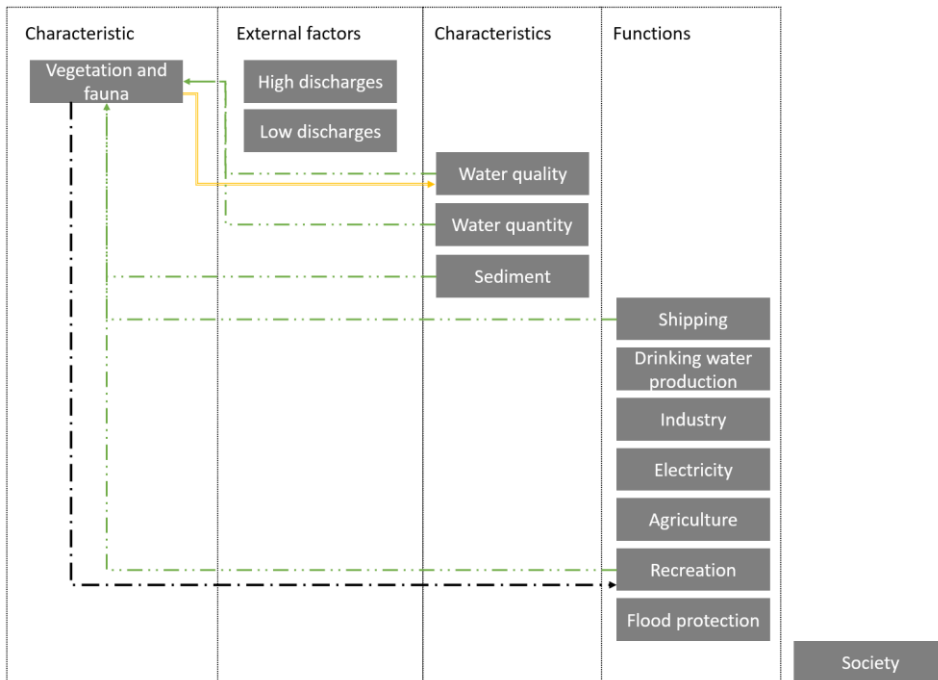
Characteristic

Vegetation and fauna

External factors

High discharges

Low discharges

Characteristics

Water quality

Water quantity

Sediment

Functions

Shipping

Drinking water production

Industry

Electricity

Agriculture

Recreation

Flood protection

Society